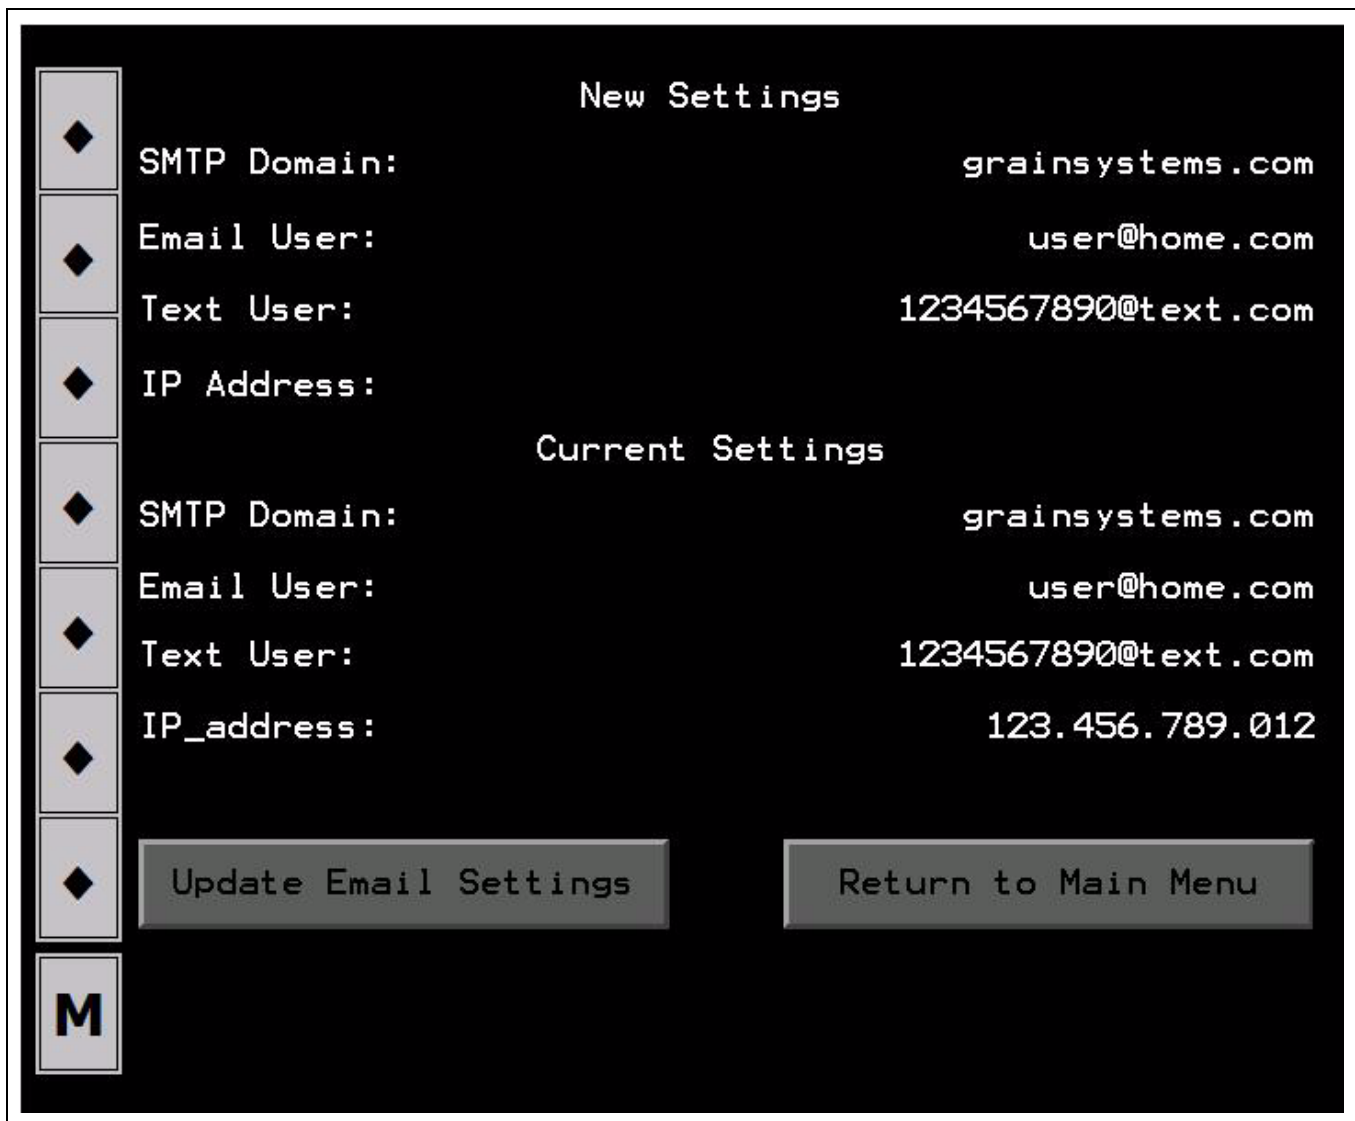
New Settings

SMTP Domain: grainsystems.com

Email User: user@home.com

Text User: 1234567890@text.com

IP Address:

Current Settings

SMTP Domain: grainsystems.com

Email User: user@home.com

Text User: 1234567890@text.com

IP_address: 123.456.789.012

Update Email Settings

Return to Main Menu

M